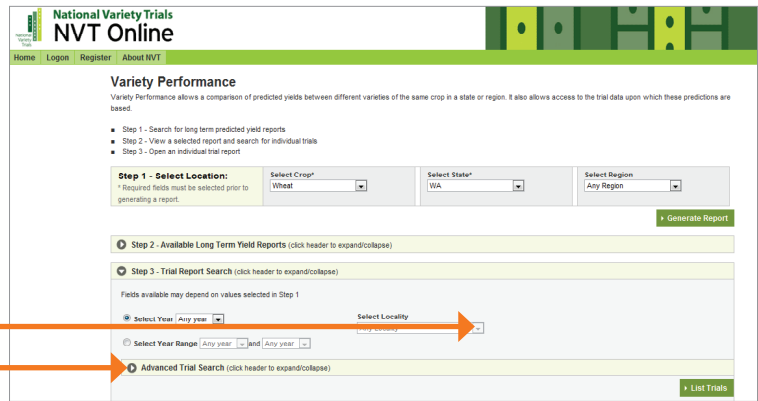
National Variety Trials
NVT Online

National Variety Trials

Home | Logon | Register | About NVT

Variety Performance

Variety Performance allows a comparison of predicted yields between different varieties of the same crop in a state or region. It also allows access to the trial data upon which these predictions are based.

- Step 1 - Search for long term predicted yield reports
- Step 2 - View a selected report and search for individual trials
- Step 3 - Open an individual trial report

Step 1 - Select Location:
* Required fields must be selected prior to generating a report.

Select Crop*
Wheat

Select State*
WA

Select Region
Any Region

Generate Report

Step 2 - Available Long Term Yield Reports (click header to expand/collapse)

Step 3 - Trial Report Search (click header to expand/collapse)

Fields available may depend on values selected in Step 1

Select Year Any year

Select Locality
Any Locality

Select Year Range Any year and Any year

Advanced Trial Search (click header to expand/collapse)

List Trials